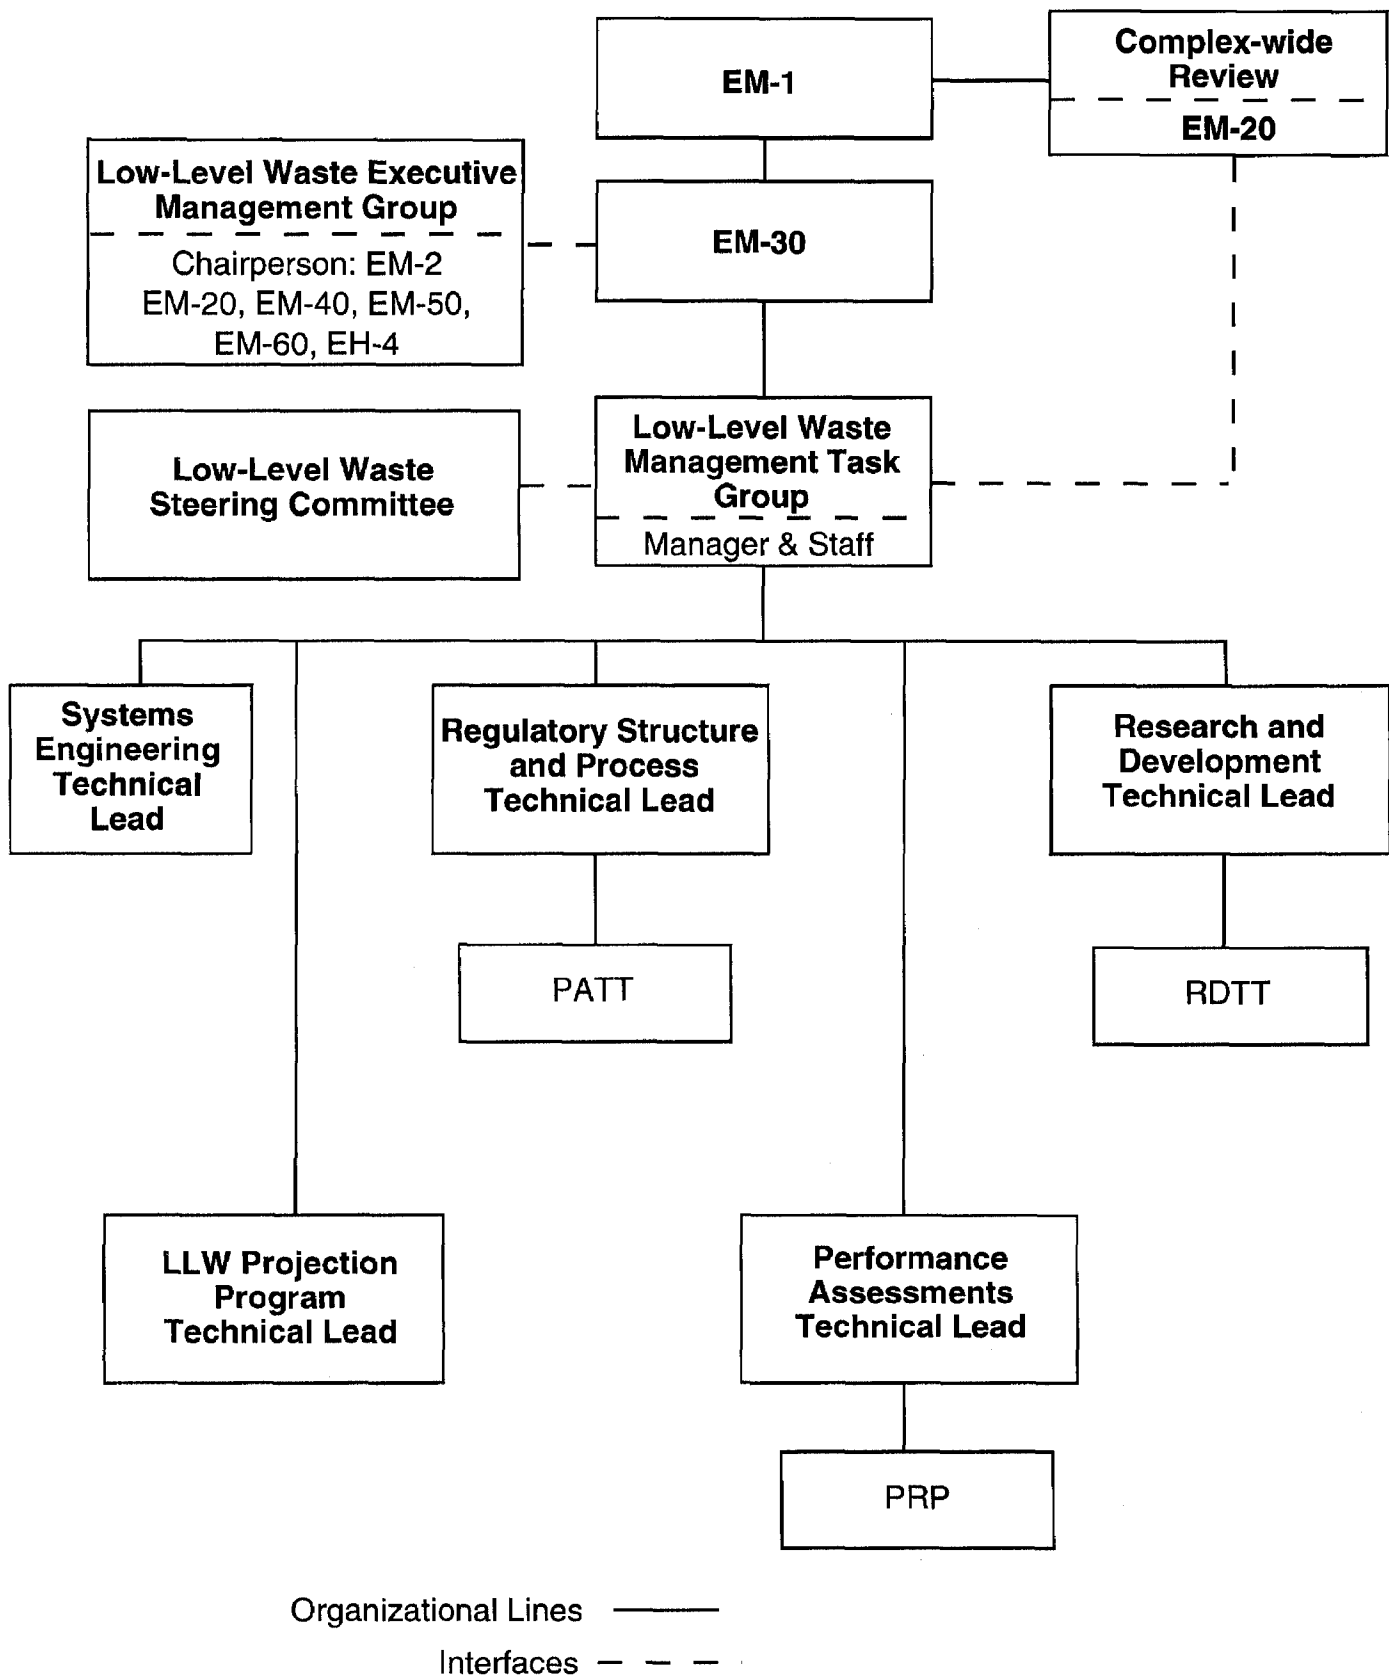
EM-1

Complex-wide Review

EM-20

Low-Level Waste Executive Management Group

Chairperson: EM-2
EM-20, EM-40, EM-50, EM-60, EH-4

EM-30

Low-Level Waste Steering Committee

Low-Level Waste Management Task Group

Manager & Staff

Systems Engineering Technical Lead

Regulatory Structure and Process Technical Lead

Research and Development Technical Lead

PATT

RDTT

LLW Projection Program Technical Lead

Performance Assessments Technical Lead

PRP

Organizational Lines

Interfaces